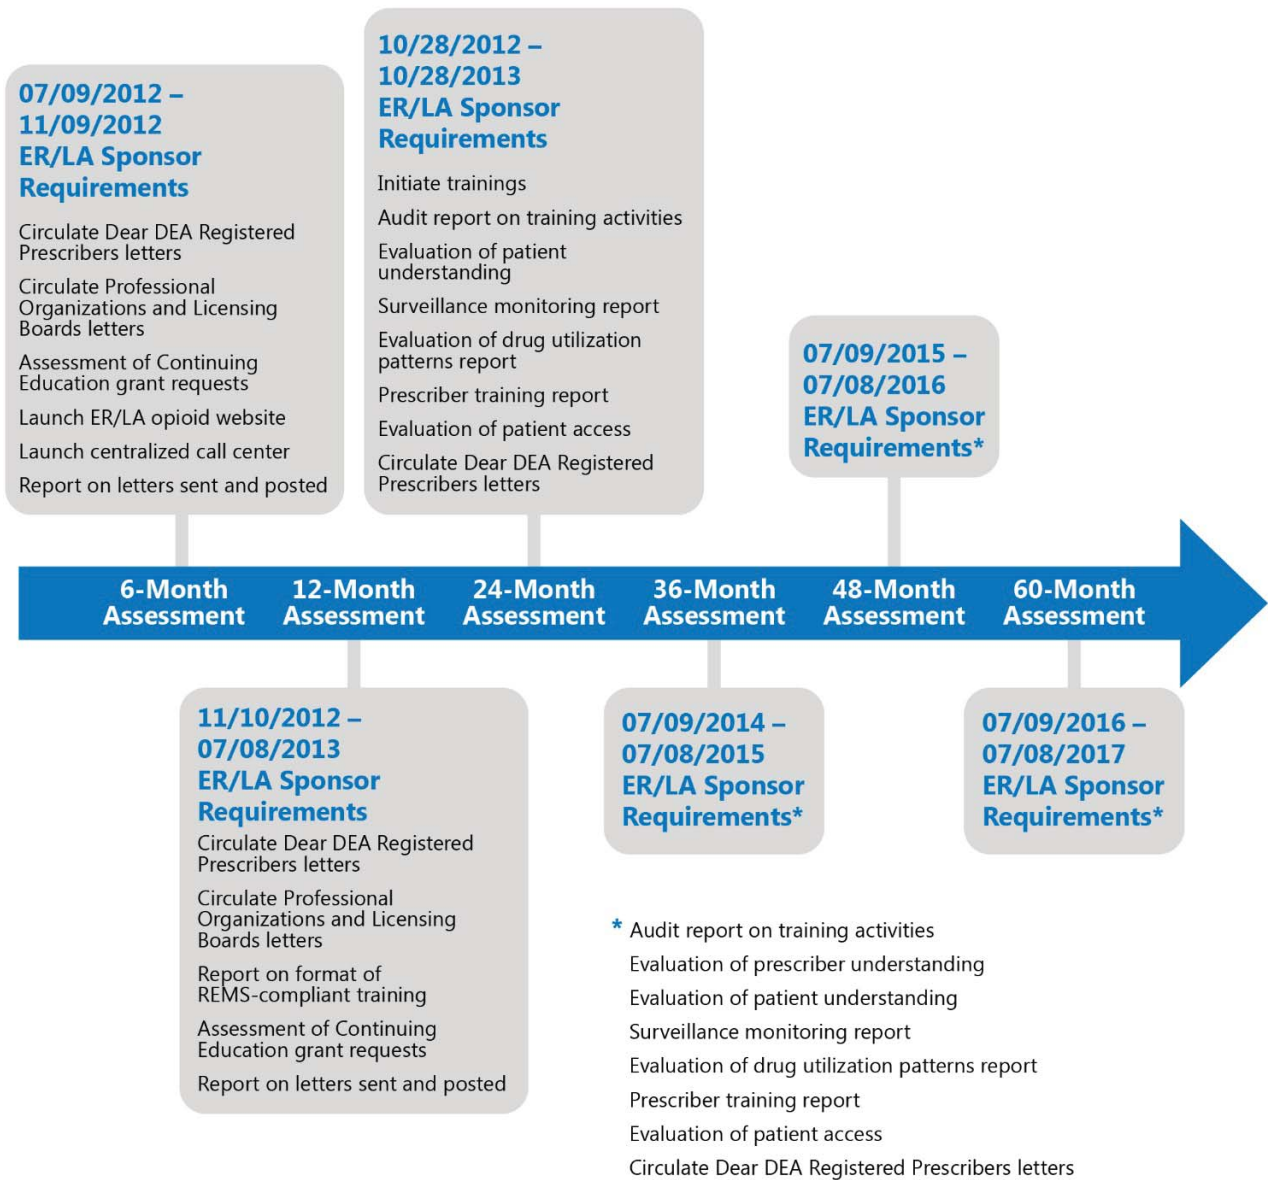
07/09/2012 – 11/09/2012 ER/LA Sponsor Requirements

Circulate Dear DEA Registered Prescribers letters

Circulate Professional Organizations and Licensing Boards letters

Assessment of Continuing Education grant requests

Launch ER/LA opioid website

Launch centralized call center

Report on letters sent and posted

10/28/2012 – 10/28/2013 ER/LA Sponsor Requirements

Initiate trainings

Audit report on training activities

Evaluation of patient understanding

Surveillance monitoring report

Evaluation of drug utilization patterns report

Prescriber training report

Evaluation of patient access

Circulate Dear DEA Registered Prescribers letters

07/09/2015 – 07/08/2016 ER/LA Sponsor Requirements*

6-Month Assessment

12-Month Assessment

24-Month Assessment

36-Month Assessment

48-Month Assessment

60-Month Assessment

11/10/2012 – 07/08/2013 ER/LA Sponsor Requirements

Circulate Dear DEA Registered Prescribers letters

Circulate Professional Organizations and Licensing Boards letters

Report on format of REMS-compliant training

Assessment of Continuing Education grant requests

Report on letters sent and posted

07/09/2014 – 07/08/2015 ER/LA Sponsor Requirements*

07/09/2016 – 07/08/2017 ER/LA Sponsor Requirements*

* Audit report on training activities

Evaluation of prescriber understanding

Evaluation of patient understanding

Surveillance monitoring report

Evaluation of drug utilization patterns report

Prescriber training report

Evaluation of patient access

Circulate Dear DEA Registered Prescribers letters